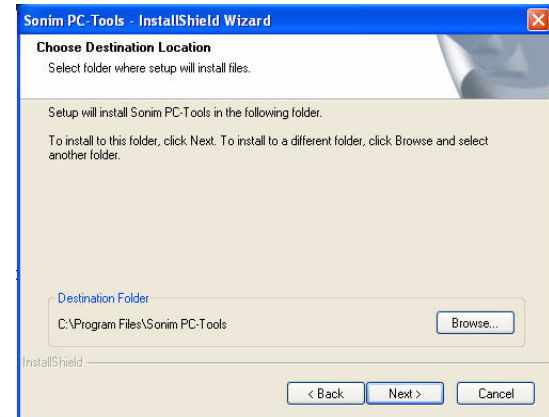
Sonim PC-Tools - InstallShield Wizard

Choose Destination Location
Select folder where setup will install files.

Setup will install Sonim PC-Tools in the following folder.

To install to this folder, click Next. To install to a different folder, click Browse and select another folder.

Destination Folder
C:\Program Files\Sonim PC-Tools
Browse...

InstallShield

< Back
Next >
Cancel